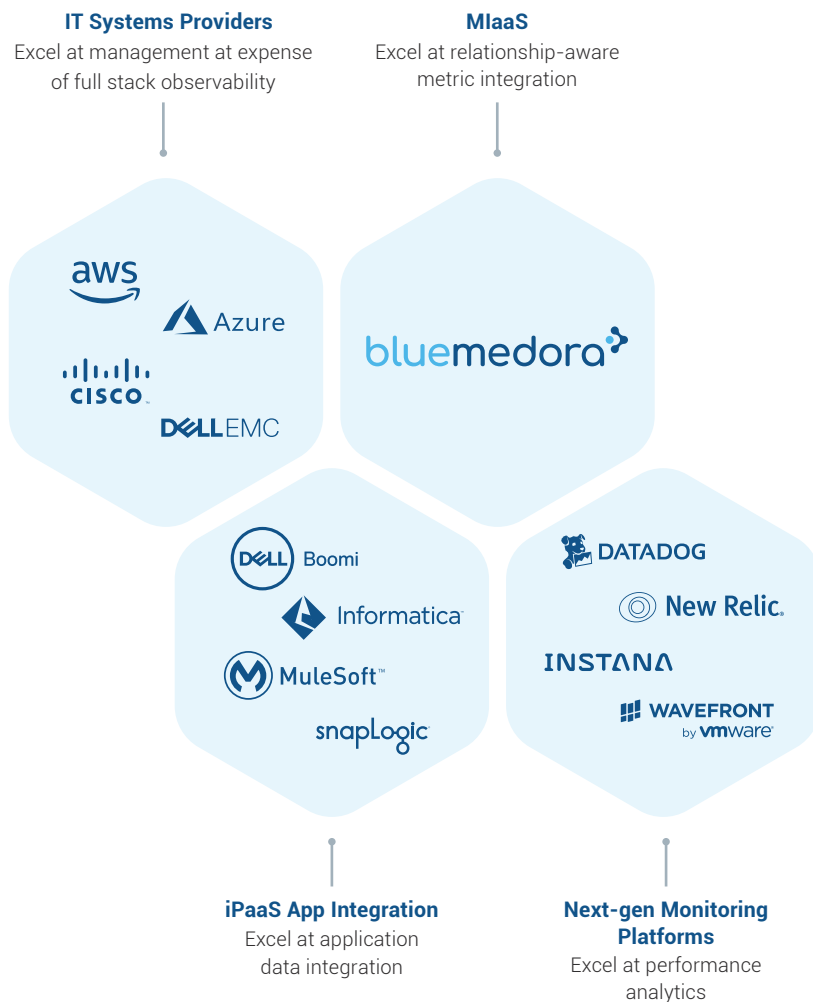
IT Systems Providers
Excel at management at expense of full stack observability

MIaaS
Excel at relationship-aware metric integration

aws

Azure

CISCO

DELLEMC

bluemedora

DELL Boomi

Informatica

MuleSoft

snapLogic

DATADOG

New Relic.

INSTANA

WAVEFRONT by vmware

iPaaS App Integration
Excel at application data integration

Next-gen Monitoring Platforms
Excel at performance analytics